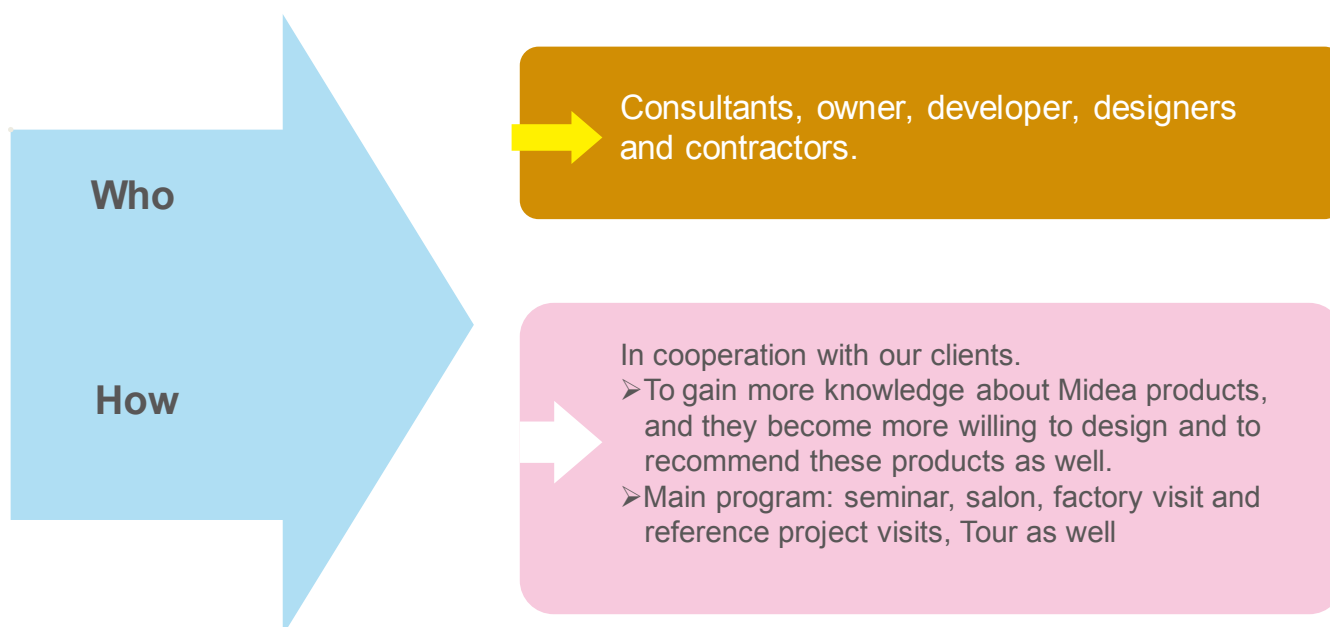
Who

How

Consultants, owner, developer, designers and contractors.

In cooperation with our clients.
➢To gain more knowledge about Midea products, and they become more willing to design and to recommend these products as well.
➢Main program: seminar, salon, factory visit and reference project visits, Tour as well